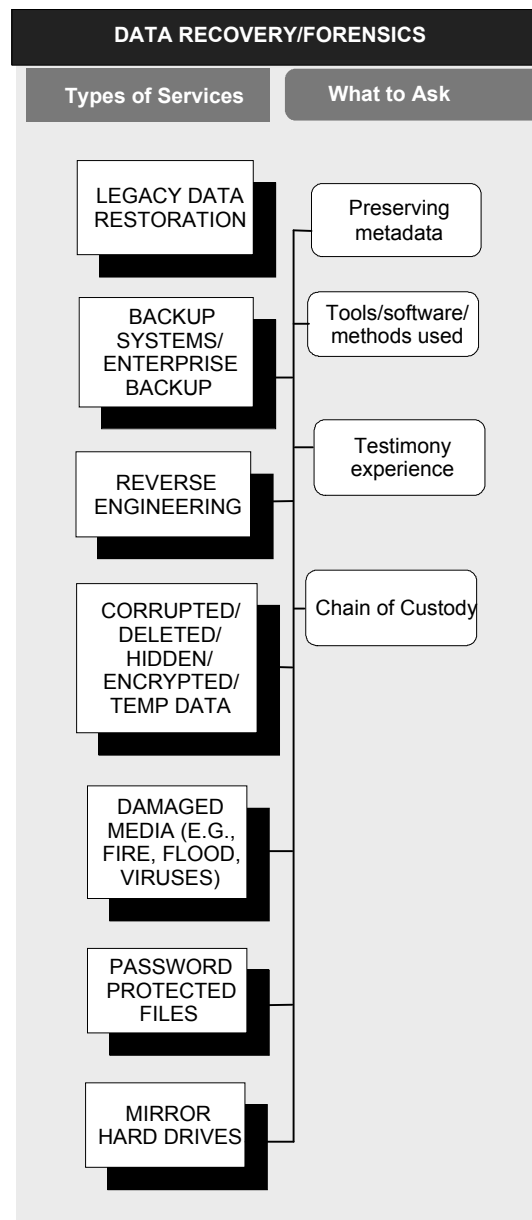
DATA RECOVERY/FORENSICS

Types of Services

What to Ask

LEGACY DATA RESTORATION

BACKUP SYSTEMS/ ENTERPRISE BACKUP

REVERSE ENGINEERING

CORRUPTED/ DELETED/ HIDDEN/ ENCRYPTED/ TEMP DATA

DAMAGED MEDIA (E.G., FIRE, FLOOD, VIRUSES)

PASSWORD PROTECTED FILES

MIRROR HARD DRIVES

Preserving metadata

Tools/software/ methods used

Testimony experience

Chain of Custody